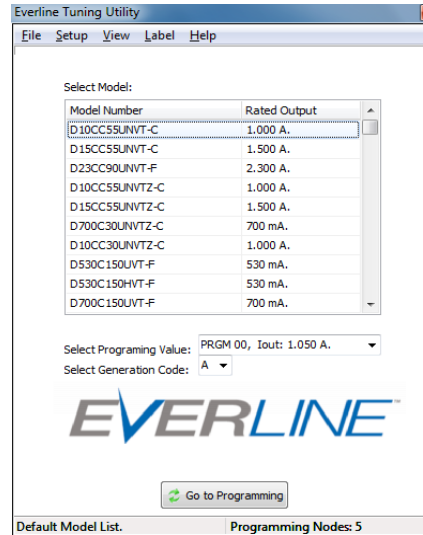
Everline Tuning Utility

File Setup View Label Help

Select Model:

| Model Number | Rated Output |
|---|---|
| D10CC55UNVT-C | 1.000 A. |
| D15CC55UNVT-C | 1.500 A. |
| D23CC90UNVT-F | 2.300 A. |
| D10CC55UNVTZ-C | 1.000 A. |
| D15CC55UNVTZ-C | 1.500 A. |
| D700C30UNVTZ-C | 700 mA. |
| D10CC30UNVTZ-C | 1.000 A. |
| D530C150UVT-F | 530 mA. |
| D530C150HVT-F | 530 mA. |
| D700C150UVT-F | 700 mA. |

Select Programing Value: PRGM 00, Iout: 1.050 A.

Select Generation Code: A

EVERLINE™

Go to Programming

Default Model List.

Programming Nodes: 5